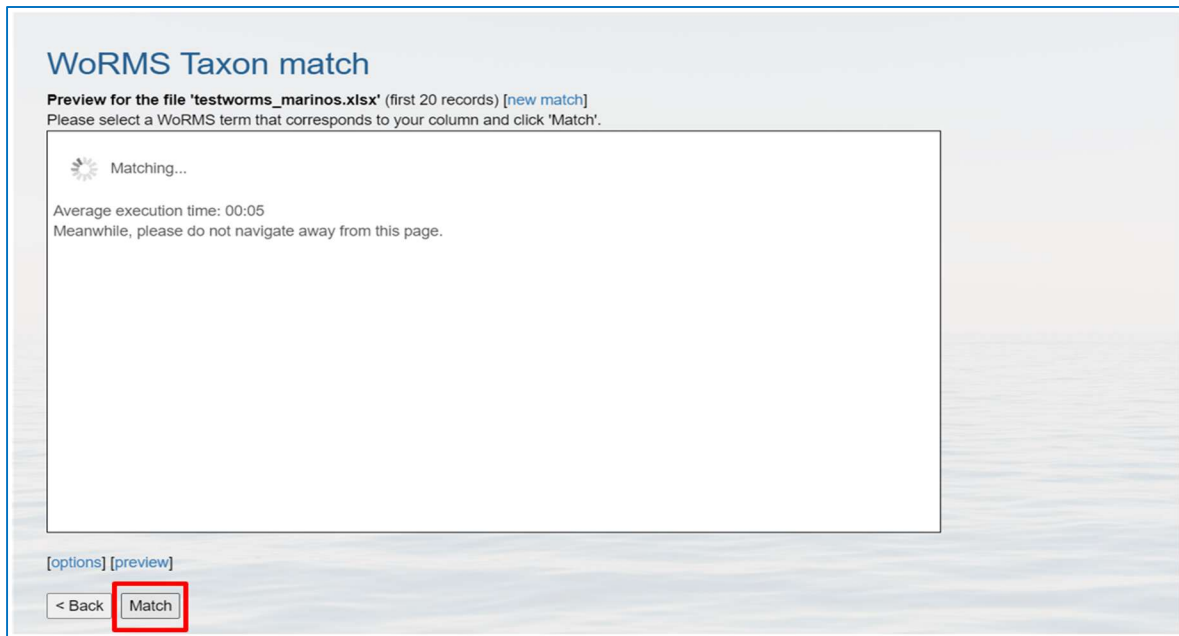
WoRMS Taxon match

**Preview for the file 'testworms_marinos.xlsx'** (first 20 records) [new match]
Please select a WoRMS term that corresponds to your column and click 'Match'.

Matching...

Average execution time: 00:05
Meanwhile, please do not navigate away from this page.

[options] [preview]

< Back Match